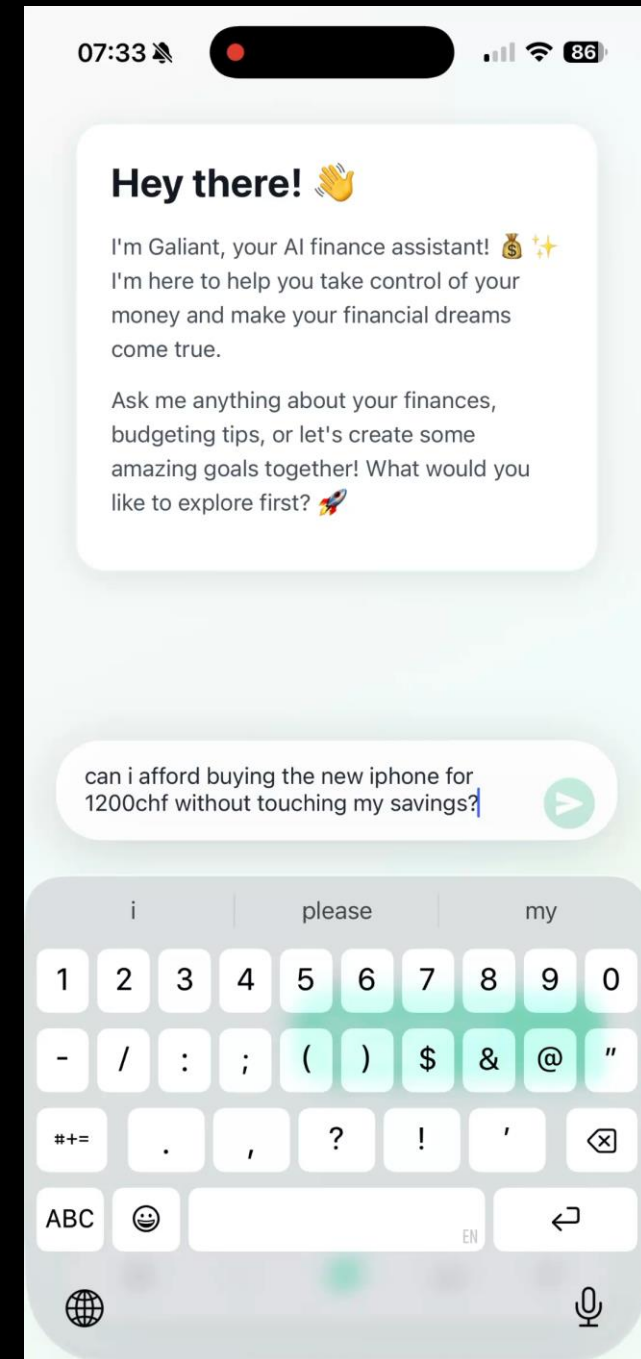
07:33 86

Hey there! 👋

I'm Galiant, your AI finance assistant! 💰✨ I'm here to help you take control of your money and make your financial dreams come true.

Ask me anything about your finances, budgeting tips, or let's create some amazing goals together! What would you like to explore first? 🚀

can i afford buying the new iphone for 1200chf without touching my savings?

i please my

1 2 3 4 5 6 7 8 9 0

- / : ; ( ) $ & @ "

#+= . , ? ! '

ABC EN